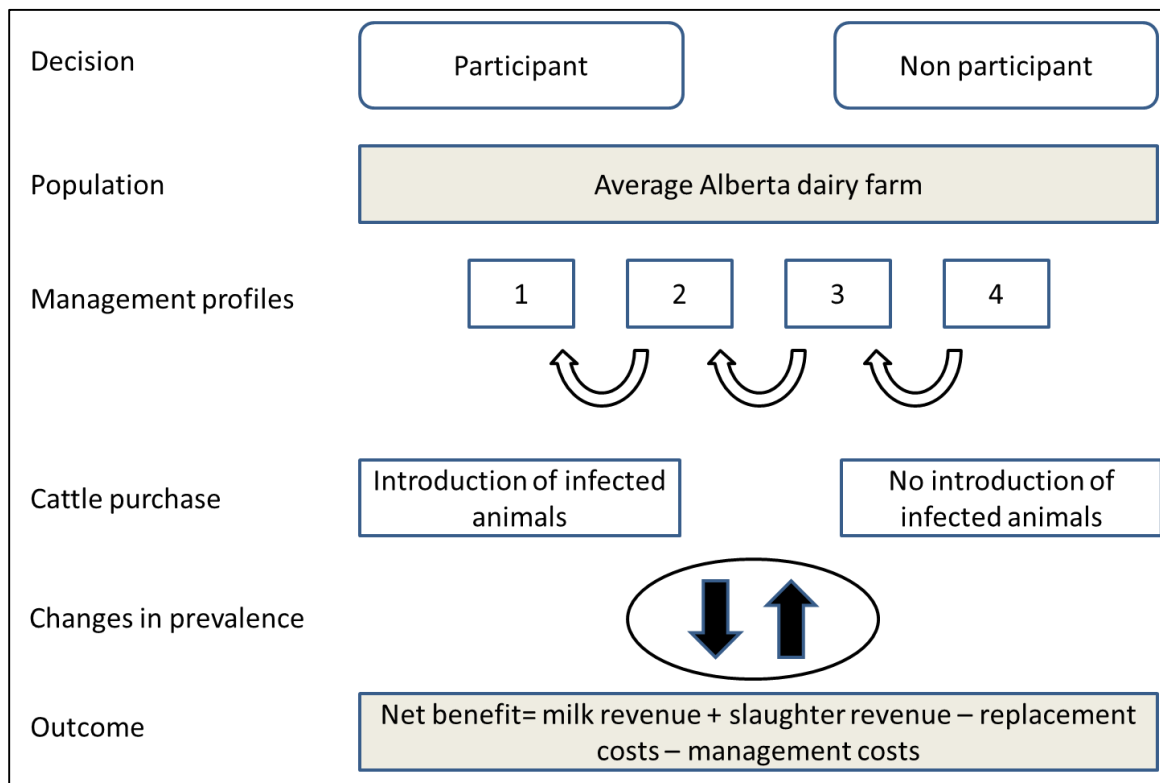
Decision

Participant

Non participant

Population

Average Alberta dairy farm

Management profiles

1

2

3

4

Cattle purchase

Introduction of infected animals

No introduction of infected animals

Changes in prevalence

Outcome

Net benefit= milk revenue + slaughter revenue – replacement costs – management costs